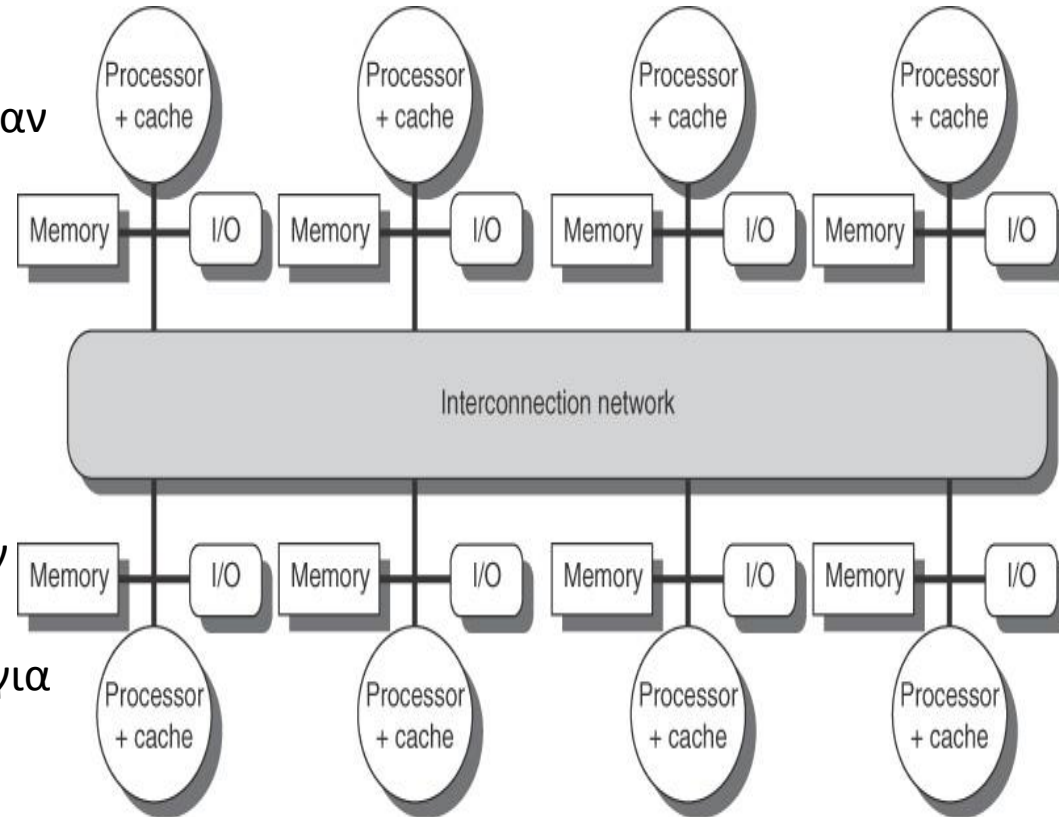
αν

Processor + cache
Processor + cache
Processor + cache
Processor + cache

Memory
I/O
Memory
I/O
Memory
I/O
Memory
I/O

Interconnection network

Memory
I/O
Memory
I/O
Memory
I/O
Memory
I/O

για

Processor + cache
Processor + cache
Processor + cache
Processor + cache